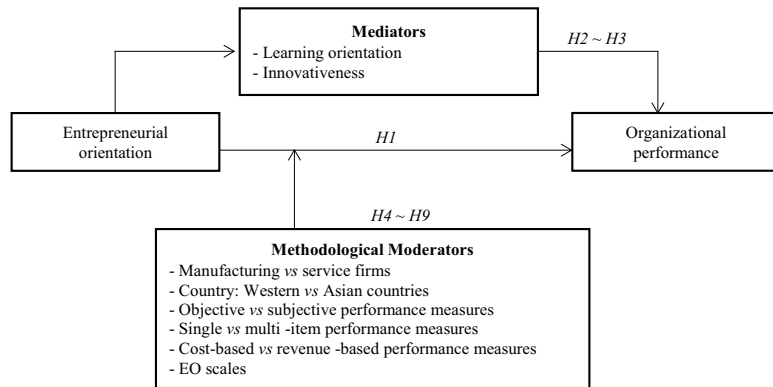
**Mediators**
- Learning orientation
- Innovativeness

H2 ~ H3

Entrepreneurial orientation

H1

Organizational performance

H4 ~ H9

**Methodological Moderators**
- Manufacturing *vs* service firms
- Country: Western *vs* Asian countries
- Objective *vs* subjective performance measures
- Single *vs* multi -item performance measures
- Cost-based *vs* revenue -based performance measures
- EO scales